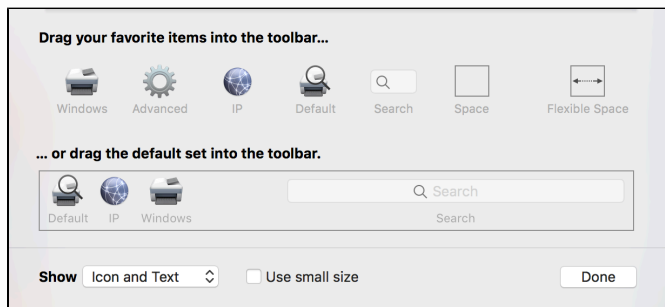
Drag your favorite items into the toolbar...

Windows Advanced IP Default Search Space Flexible Space

... or drag the default set into the toolbar.

Default IP Windows

Search

Search

Show Icon and Text

Use small size

Done